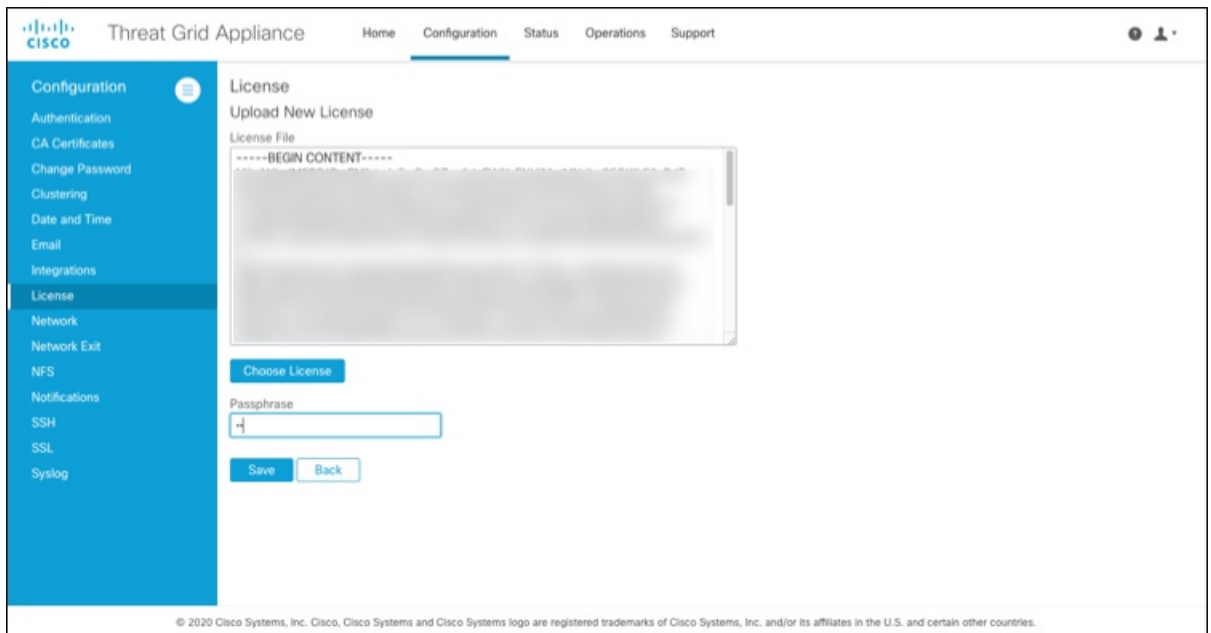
cisco Threat Grid Appliance

Home Configuration Status Operations Support

Configuration
Authentication
CA Certificates
Change Password
Clustering
Date and Time
Email
Integrations
License
Network
Network Exit
NFS
Notifications
SSH
SSL
Syslog

License
Upload New License
License File
-----BEGIN CONTENT-----
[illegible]

Choose License

Passphrase
••

Save Back

© 2020 Cisco Systems, Inc. Cisco, Cisco Systems and Cisco Systems logo are registered trademarks of Cisco Systems, Inc. and/or its affiliates in the U.S. and certain other countries.